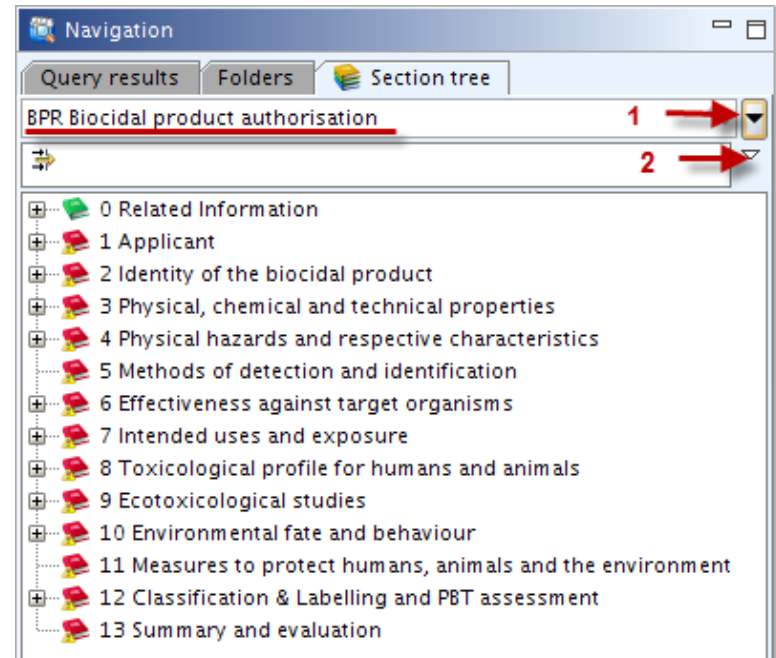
Navigation

Query results
Folders
Section tree

BPR Biocidal product authorisation

1

2

0 Related Information
1 Applicant
2 Identity of the biocidal product
3 Physical, chemical and technical properties
4 Physical hazards and respective characteristics
5 Methods of detection and identification
6 Effectiveness against target organisms
7 Intended uses and exposure
8 Toxicological profile for humans and animals
9 Ecotoxicological studies
10 Environmental fate and behaviour
11 Measures to protect humans, animals and the environment
12 Classification & Labelling and PBT assessment
13 Summary and evaluation